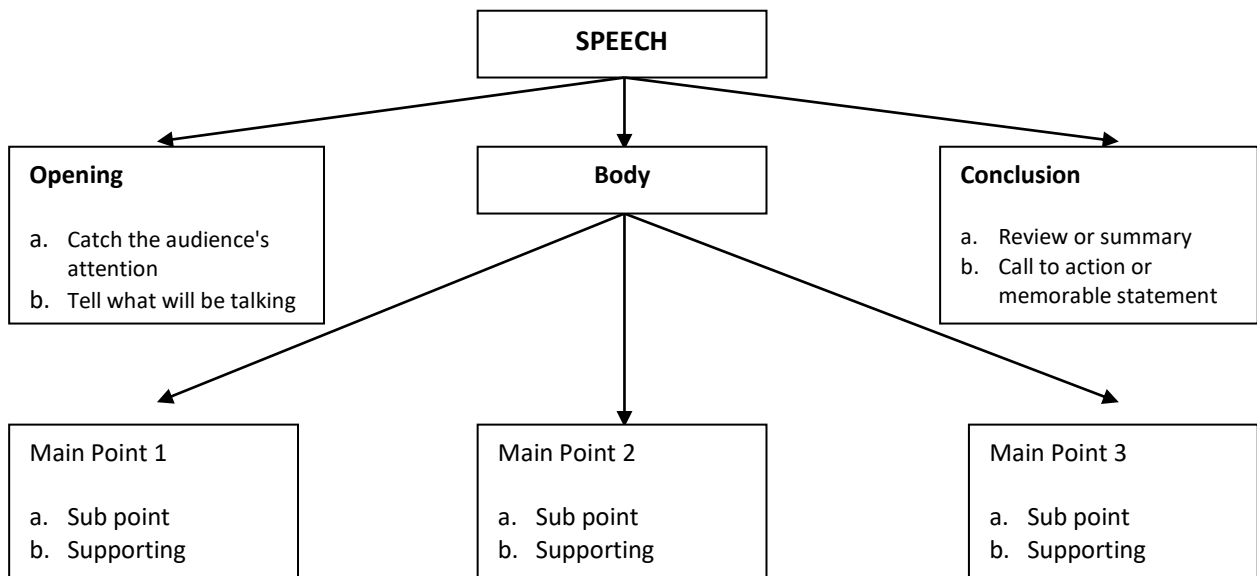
SPEECH

Opening

a. Catch the audience's attention
b. Tell what will be talking

Body

Conclusion

a. Review or summary
b. Call to action or memorable statement

Main Point 1

a. Sub point
b. Supporting

Main Point 2

a. Sub point
b. Supporting

Main Point 3

a. Sub point
b. Supporting